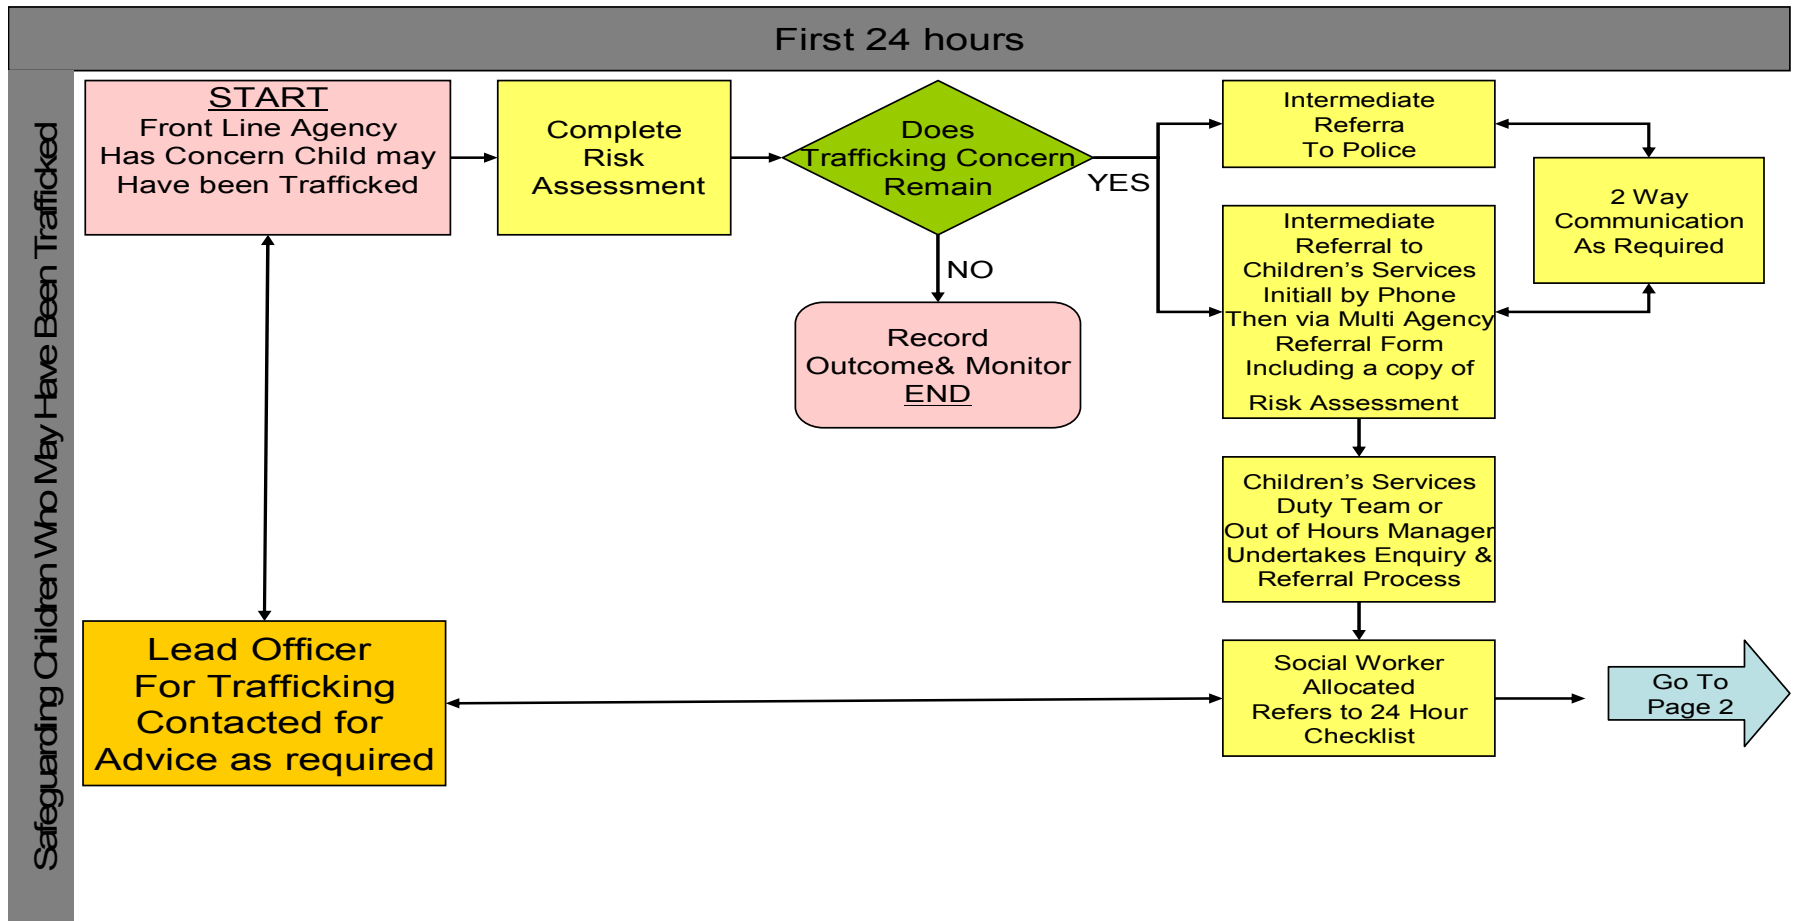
First 24 hours

Safeguarding Children Who May Have Been Trafficked

START
Front Line Agency Has Concern Child may Have been Trafficked

Complete Risk Assessment

Does Trafficking Concern Remain

YES

NO

Record Outcome& Monitor END

Intermediate Referra To Police

Intermediate Referral to Children's Services Initiall by Phone Then via Multi Agency Referral Form Including a copy of Risk Assessment

2 Way Communication As Required

Children's Services Duty Team or Out of Hours Manager Undertakes Enquiry & Referral Process

Social Worker Allocated Refers to 24 Hour Checklist

Go To Page 2

Lead Officer For Trafficking Contacted for Advice as required